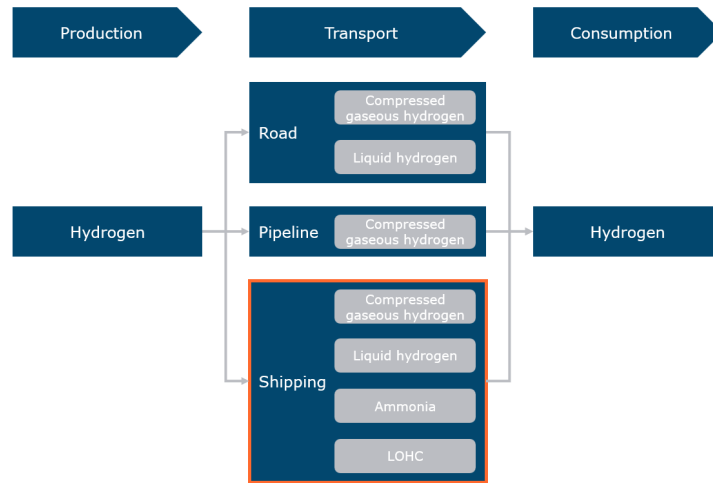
Production

Transport

Consumption

Road

Compressed gaseous hydrogen

Liquid hydrogen

Hydrogen

Pipeline

Compressed gaseous hydrogen

Hydrogen

Shipping

Compressed gaseous hydrogen

Liquid hydrogen

Ammonia

LOHC